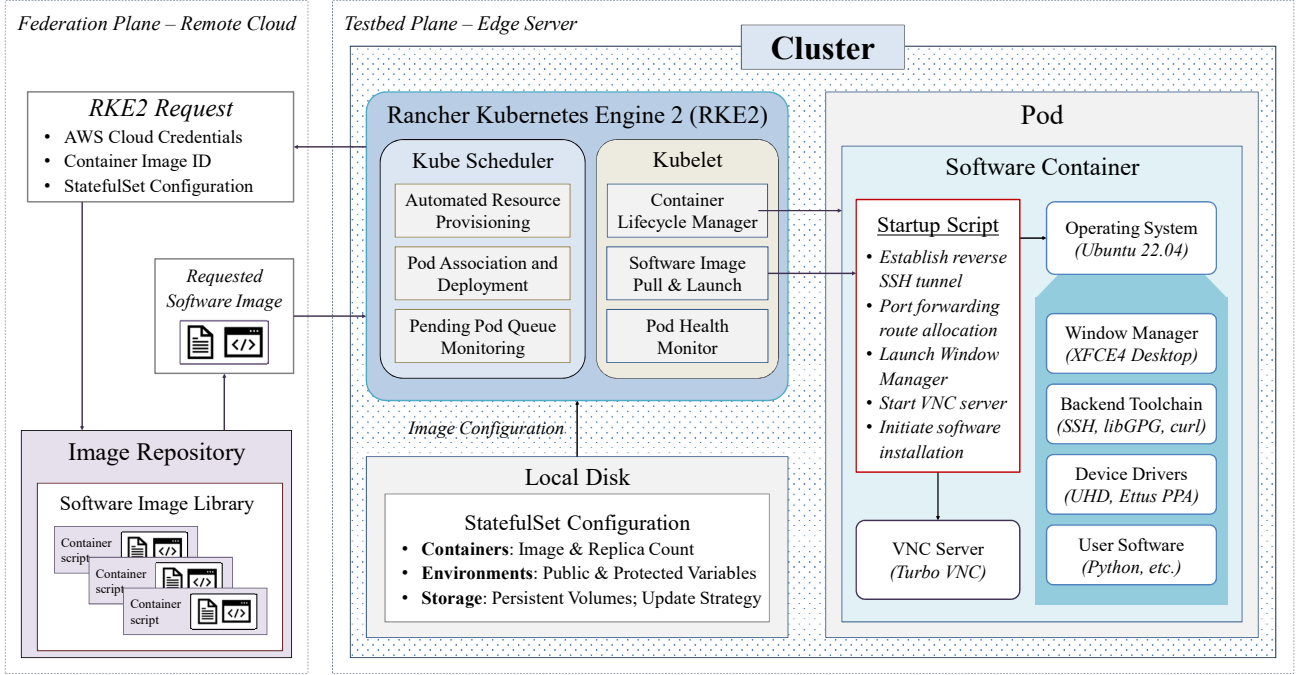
Federation Plane – Remote Cloud

RKE2 Request
- AWS Cloud Credentials
- Container Image ID
- StatefulSet Configuration

Requested Software Image

Image Repository

Software Image Library

Container script

Container script

Container script

Testbed Plane – Edge Server

Cluster

Rancher Kubernetes Engine 2 (RKE2)

Kube Scheduler

Automated Resource Provisioning

Pod Association and Deployment

Pending Pod Queue Monitoring

Kubelet

Container Lifecycle Manager

Software Image Pull & Launch

Pod Health Monitor

Image Configuration

Local Disk

StatefulSet Configuration
- **Containers**: Image & Replica Count
- **Environments**: Public & Protected Variables
- **Storage**: Persistent Volumes; Update Strategy

Pod

Software Container

Startup Script
- Establish reverse SSH tunnel
- Port forwarding route allocation
- Launch Window Manager
- Start VNC server
- Initiate software installation

VNC Server
(Turbo VNC)

Operating System
(Ubuntu 22.04)

Window Manager
(XFCE4 Desktop)

Backend Toolchain
(SSH, libGPG, curl)

Device Drivers
(UHD, Ettus PPA)

User Software
(Python, etc.)